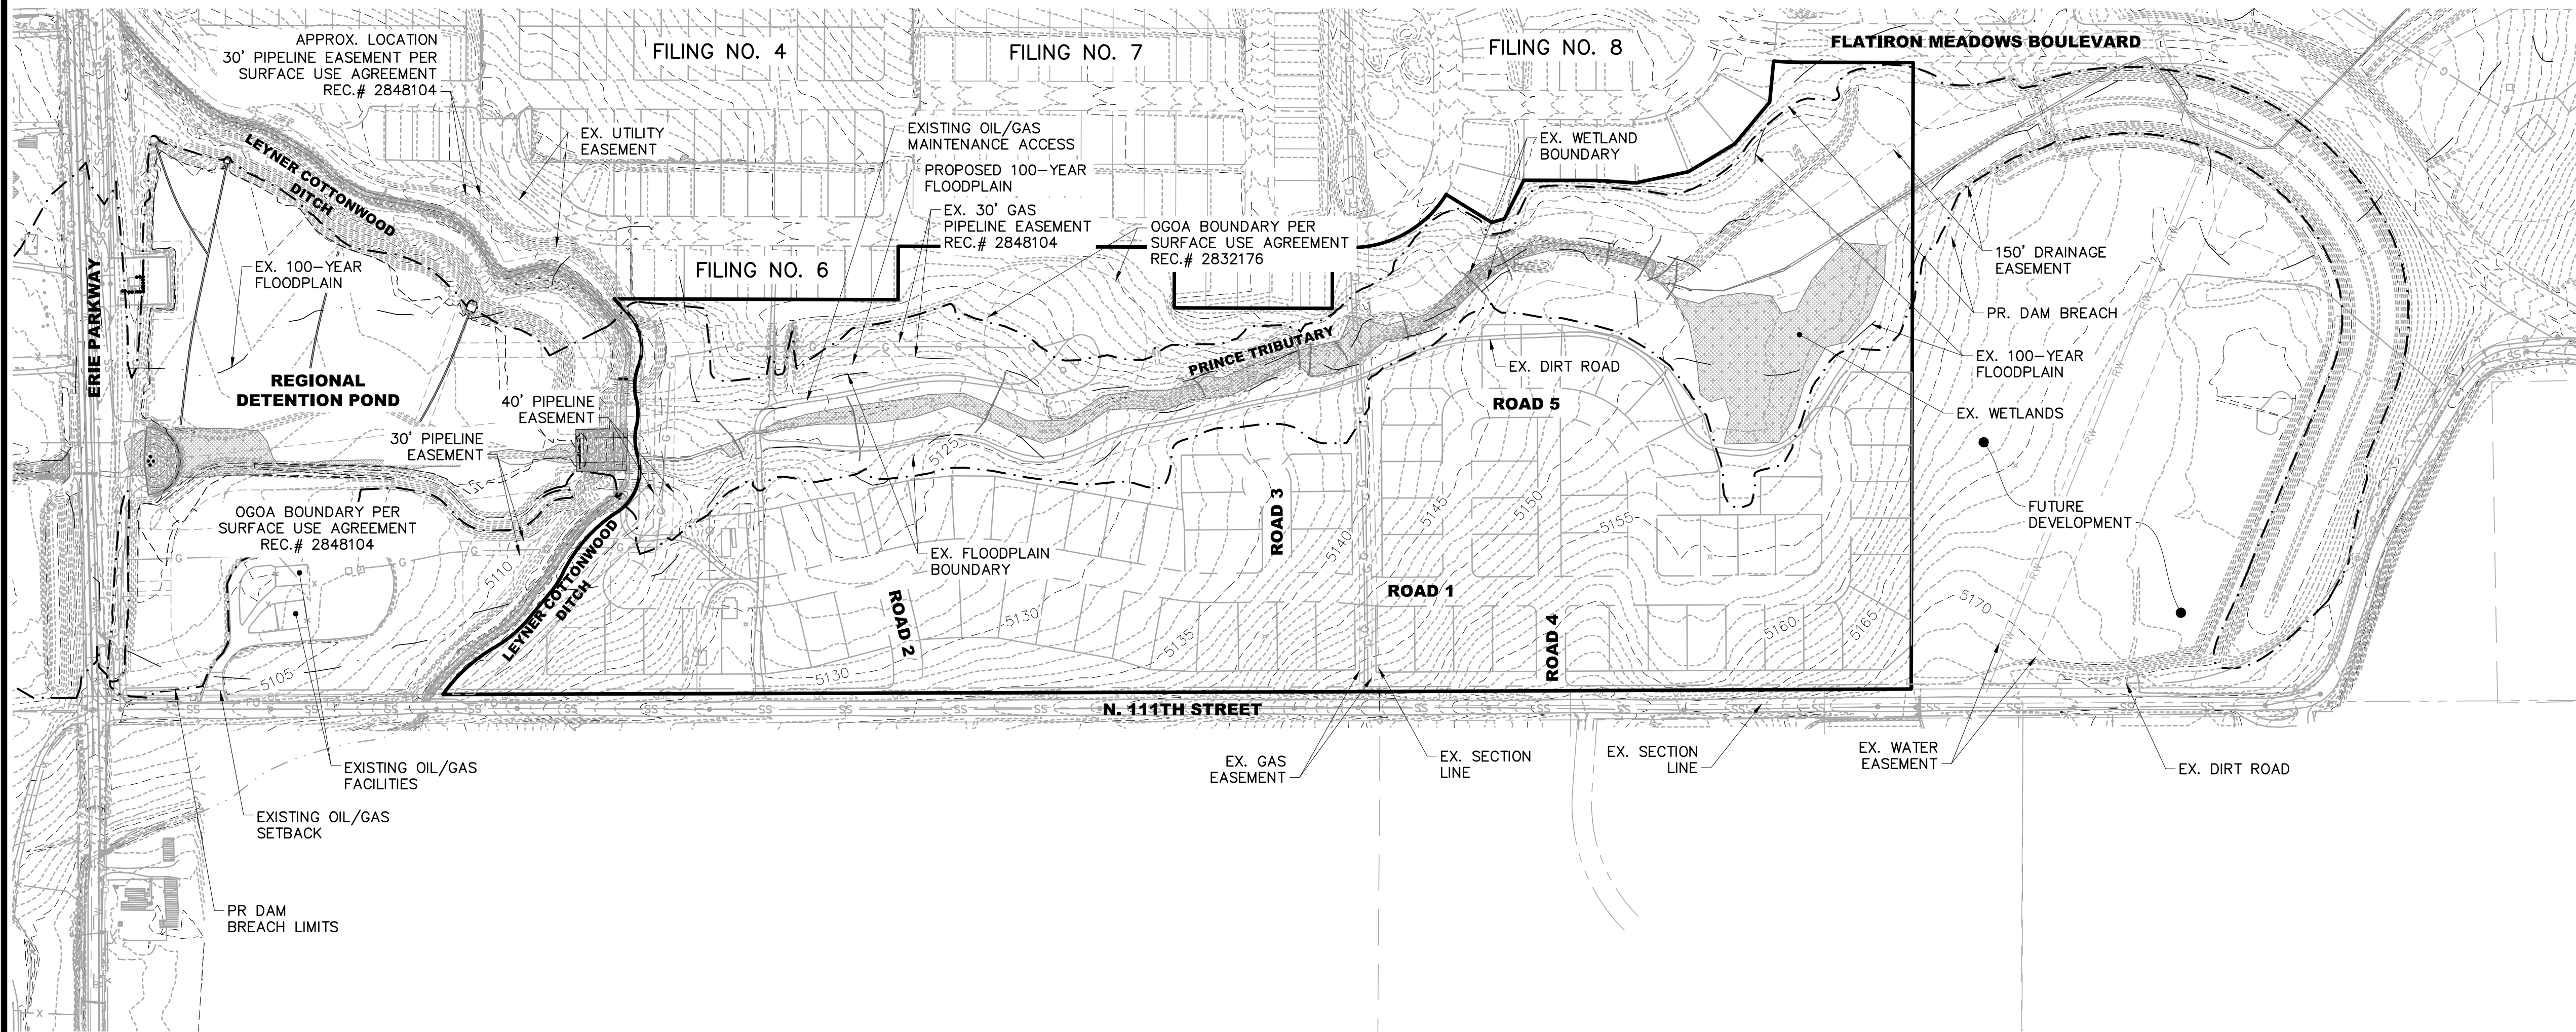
APPROX. LOCATION
30' PIPELINE EASEMENT PER
SURFACE USE AGREEMENT
REC.# 2848104

FILING NO. 4

FILING NO. 7

FILING NO. 8

FLATIRON MEADOWS BOULEVARD

EX. UTILITY
EASEMENT

EXISTING OIL/GAS
MAINTENANCE ACCESS

PROPOSED 100-YEAR
FLOODPLAIN

EX. WETLAND
BOUNDARY

LEYNER COTTONWOOD
DITCH

EX. 30' GAS
PIPELINE EASEMENT
REC.# 2848104

OGOA BOUNDARY PER
SURFACE USE AGREEMENT
REC.# 2832176

150' DRAINAGE
EASEMENT

EX. 100-YEAR
FLOODPLAIN

FILING NO. 6

ERIE PARKWAY

PR. DAM BREACH

PRINCE TRIBUTARY

EX. 100-YEAR
FLOODPLAIN

REGIONAL
DETENTION POND

EX. DIRT ROAD

ROAD 5

EX. WETLANDS

40' PIPELINE
EASEMENT

30' PIPELINE
EASEMENT

5125

OGOA BOUNDARY PER
SURFACE USE AGREEMENT
REC.# 2848104

ROAD 3

5145

5150

5155

FUTURE
DEVELOPMENT

EX. FLOODPLAIN
BOUNDARY

5140

5110

LEYNER COTTONWOOD
DITCH

ROAD 2

5130

ROAD 1

5135

ROAD 4

5160

5165

5170

5130

5105

N. 111TH STREET

EXISTING OIL/GAS
FACILITIES

EX. GAS
EASEMENT

EX. SECTION
LINE

EX. SECTION
LINE

EX. WATER
EASEMENT

EX. DIRT ROAD

EXISTING OIL/GAS
SETBACK

PR DAM
BREACH LIMITS